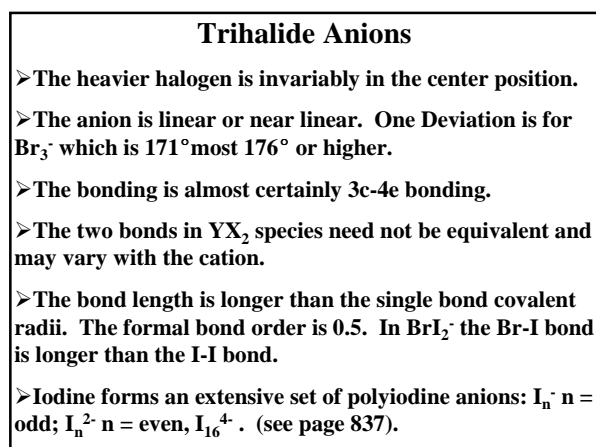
Trihalide Anions

➢The heavier halogen is invariably in the center position.

➢The anion is linear or near linear. One Deviation is for $Br_3^-$ which is 171°most 176° or higher.

➢The bonding is almost certainly 3c-4e bonding.

➢The two bonds in $YX_2$ species need not be equivalent and may vary with the cation.

➢The bond length is longer than the single bond covalent radii. The formal bond order is 0.5. In $BrI_2^-$ the Br-I bond is longer than the I-I bond.

➢Iodine forms an extensive set of polyiodine anions: $I_n^-$ n = odd; $I_n^{2-}$ n = even, $I_{16}^{4-}$ . (see page 837).